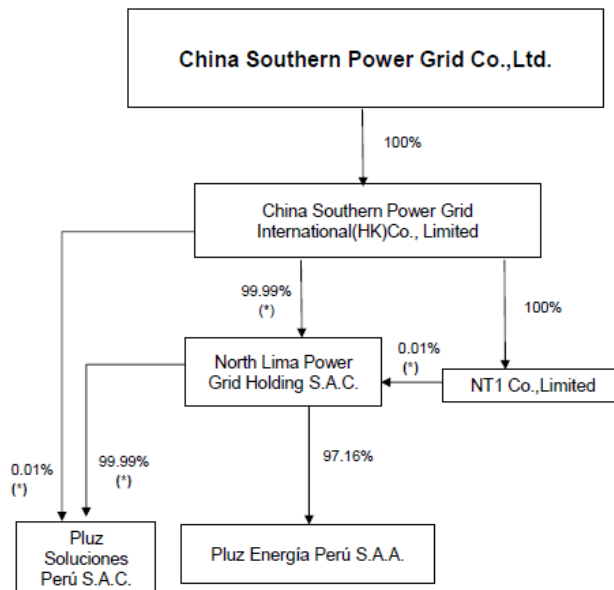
China Southern Power Grid Co.,Ltd.

100%

China Southern Power Grid International(HK)Co., Limited

99.99% (*)

100%

North Lima Power Grid Holding S.A.C.

0.01% (*)

NT1 Co.,Limited

0.01% (*)

99.99% (*)

97.16%

Pluz Soluciones Perú S.A.C.

Pluz Energía Perú S.A.A.